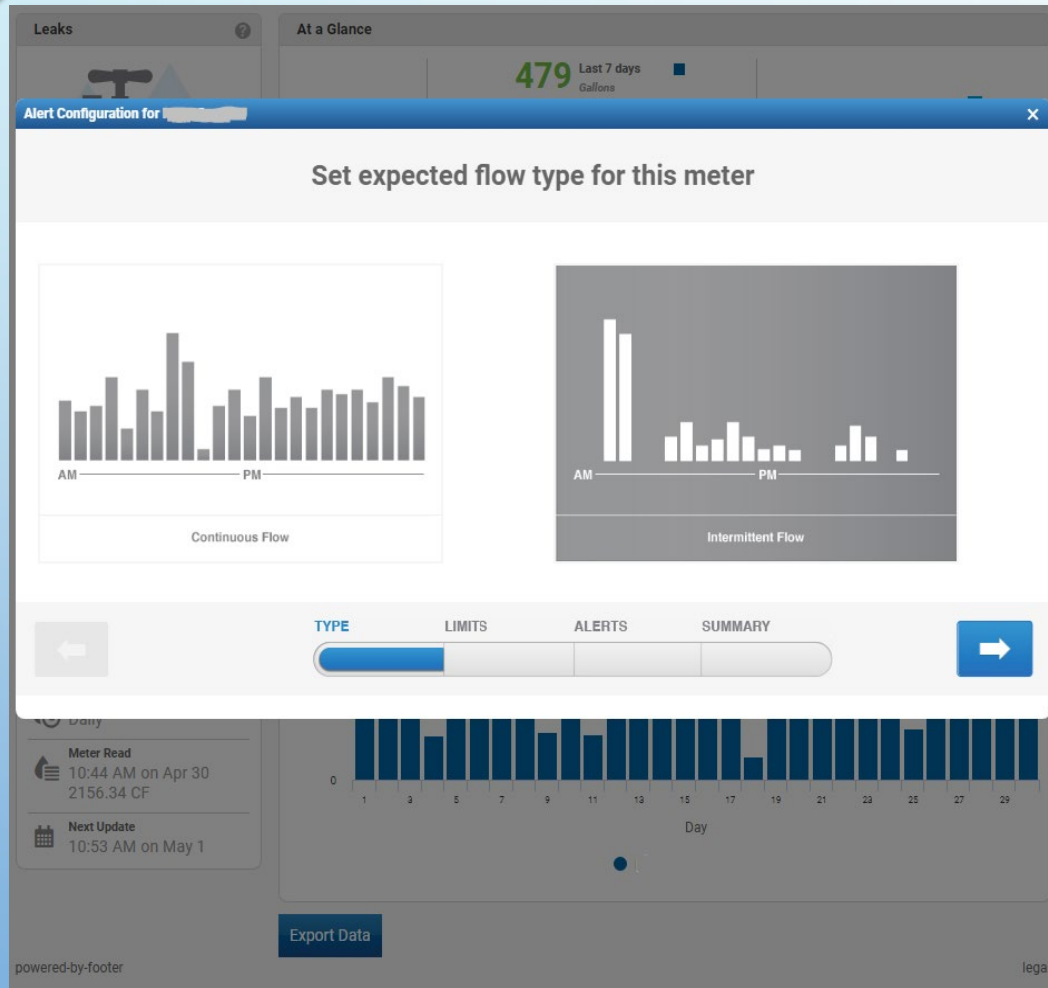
Leaks

At a Glance

479 Last 7 days
Gallons

Alert Configuration for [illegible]

×

Set expected flow type for this meter

AM PM

Continuous Flow

AM PM

Intermittent Flow

TYPE LIMITS ALERTS SUMMARY

Daily

Meter Read
10:44 AM on Apr 30
2156.34 CF

Next Update
10:53 AM on May 1

0

1 3 5 7 9 11 13 15 17 19 21 23 25 27 29

Day

Export Data

powered-by-footer

lega